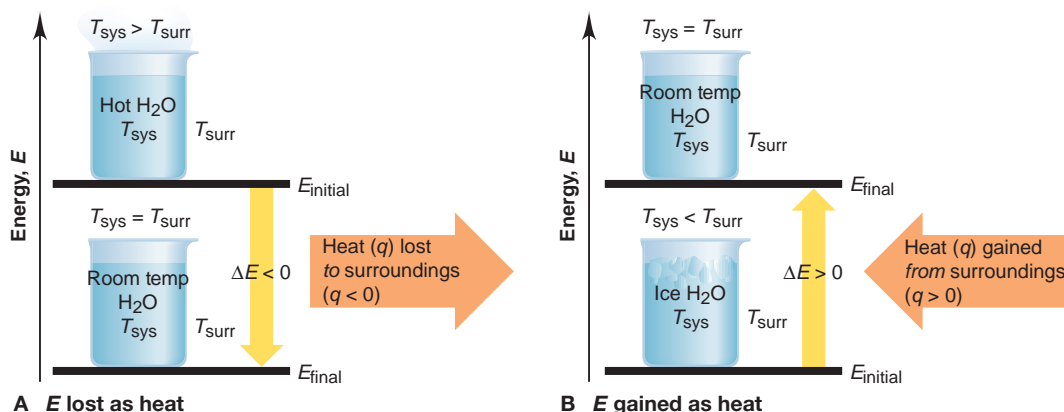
$T_{sys} > T_{surr}$

Hot $H_2O$
$T_{sys}$

$T_{surr}$

Energy, $E$

$E_{initial}$

$T_{sys} = T_{surr}$

Room temp
$H_2O$
$T_{sys}$

$T_{surr}$

$\Delta E < 0$

Heat ($q$) lost *to* surroundings ($q < 0$)

$E_{final}$

A $E$ lost as heat

$T_{sys} = T_{surr}$

Room temp
$H_2O$
$T_{sys}$

$T_{surr}$

Energy, $E$

$E_{final}$

$T_{sys} < T_{surr}$

Ice $H_2O$
$T_{sys}$

$T_{surr}$

$\Delta E > 0$

Heat ($q$) gained *from* surroundings ($q > 0$)

$E_{initial}$

B $E$ gained as heat